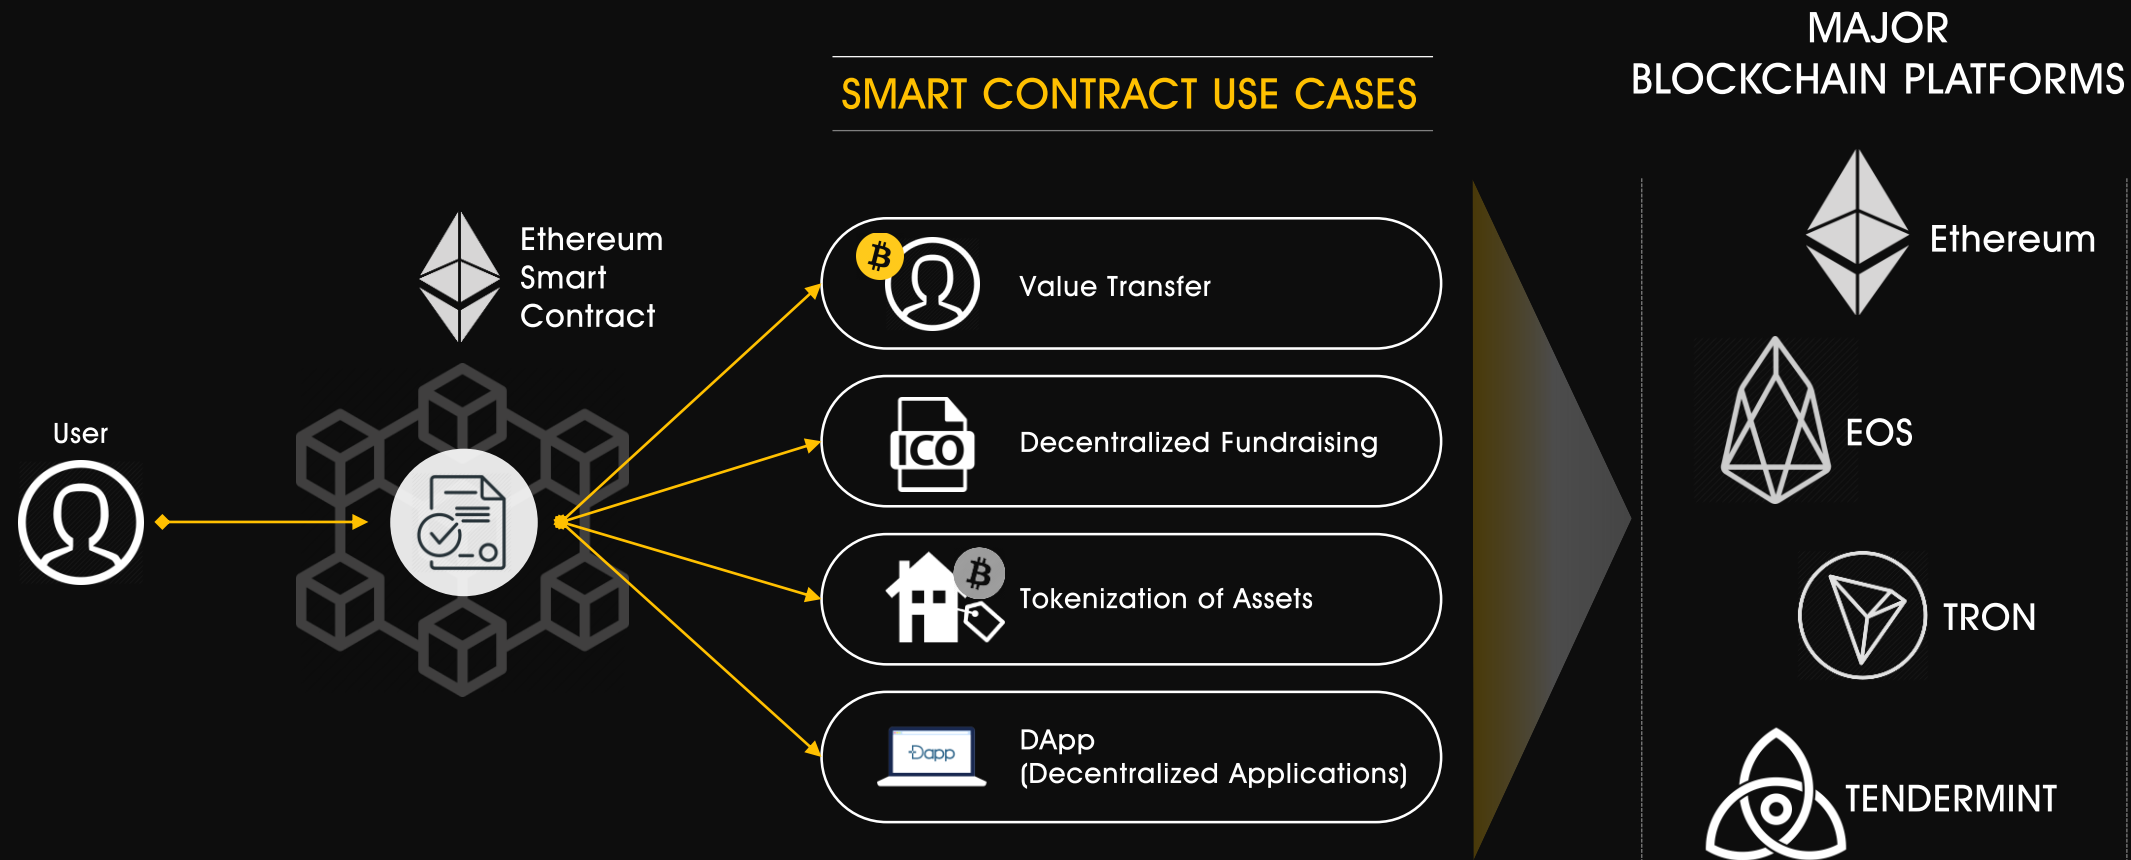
SMART CONTRACT USE CASES

MAJOR
BLOCKCHAIN PLATFORMS

User

Ethereum
Smart
Contract

Value Transfer

ICO

Decentralized Fundraising

Tokenization of Assets

Dapp

DApp
(Decentralized Applications)

Ethereum

EOS

TRON

TENDERMINT